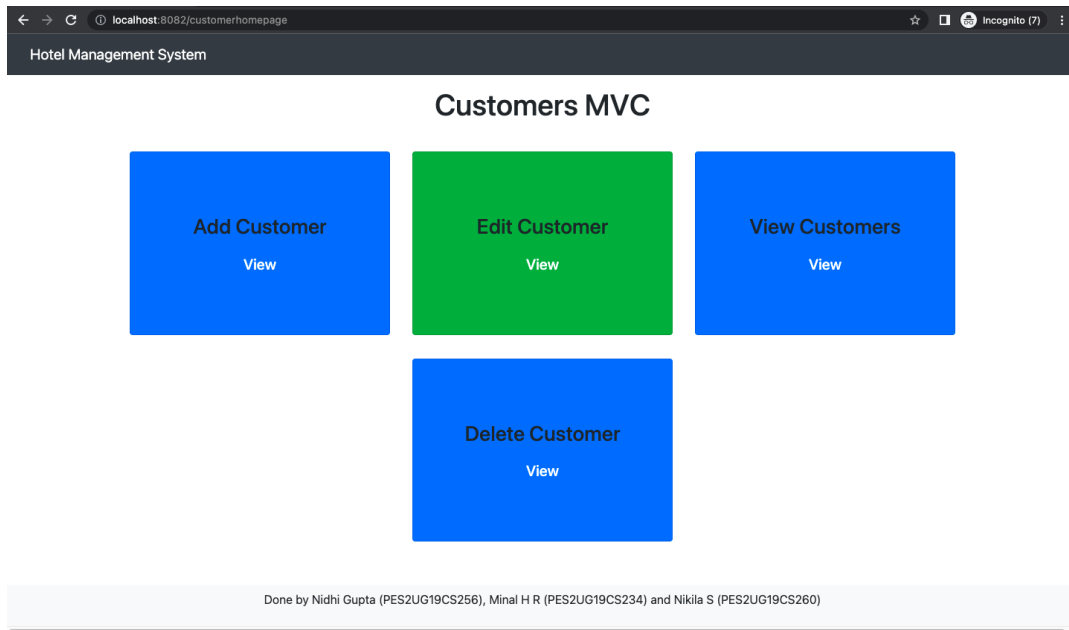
localhost:8082/customerhomepage

Incognito (7)

Hotel Management System

Customers MVC

Add Customer

View

Edit Customer

View

View Customers

View

Delete Customer

View

Done by Nidhi Gupta (PES2UG19CS256), Minal H R (PES2UG19CS234) and Nikila S (PES2UG19CS260)